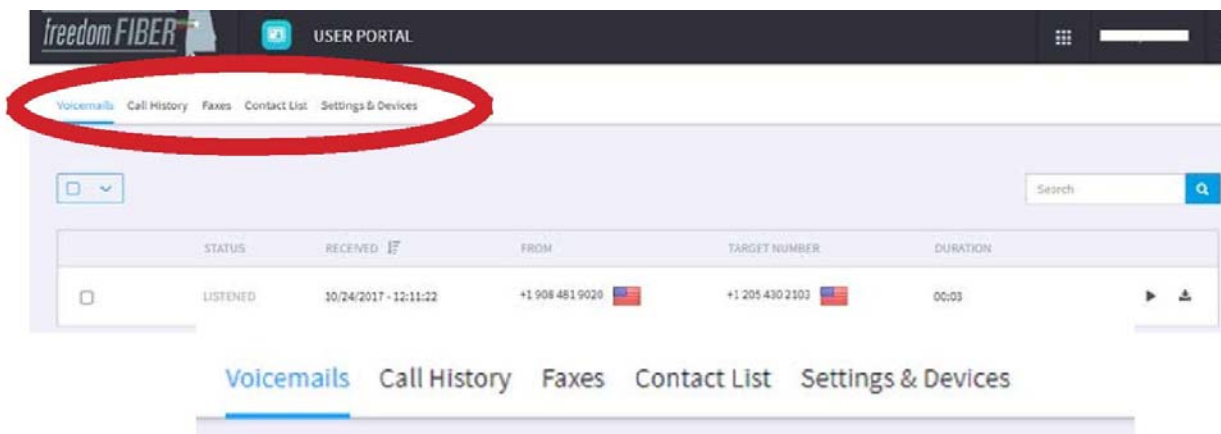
freedom FIBER

USER PORTAL

Voicemails Call History Faxes Contact List Settings & Devices

Search

| | STATUS | RECEIVED | FROM | TARGET NUMBER | DURATION |
|---|---|---|---|---|---|
| | LISTENED | 10/24/2017 - 12:11:22 | +1 908 481 9020 | +1 205 430 2103 | 00:03 |

Voicemails Call History Faxes Contact List Settings & Devices